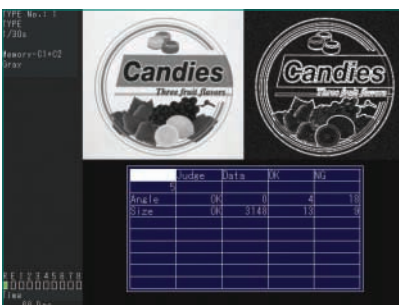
TYPE No.1 1
TYPE
1/30s

Memory-C1+C2
Gray

Candies
Three fruit flavors

Candies
Three fruit flavors

|  | Judge | Data | OK | NG |
|---|---|---|---|---|
| 5 |  |  |  |  |
| Angle | OK | 0 | 4 | 18 |
| Size | OK | 3148 | 13 | 9 |

R E 1 2 3 4 5 6 7 8
Time
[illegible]